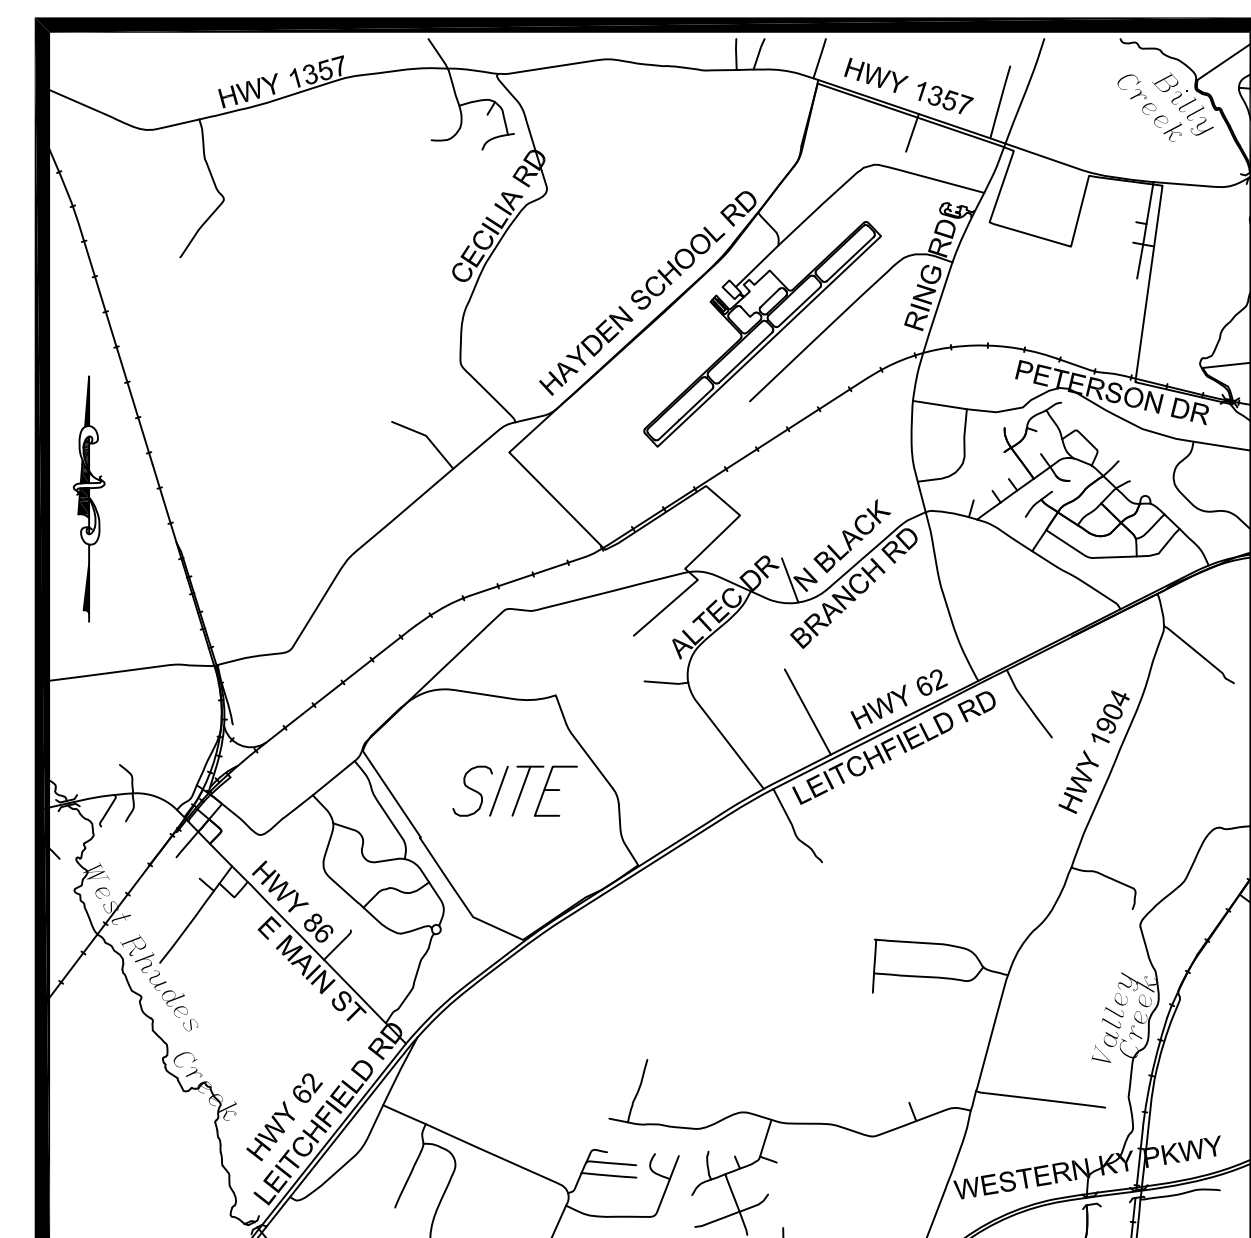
HWY 1357

HWY 1357

Billy Creek

CECILIA RD

HAYDEN SCHOOL RD

RING RD

PETERSON DR

N BLACK BRANCH RD

ALTEC DR

HWY 62 LEITCHFIELD RD

HWY 1904

SITE

HWY 86 E MAIN ST

West Rhudes Creek

HWY 62 LEITCHFIELD RD

Valley Creek

WESTERN KY PKWY